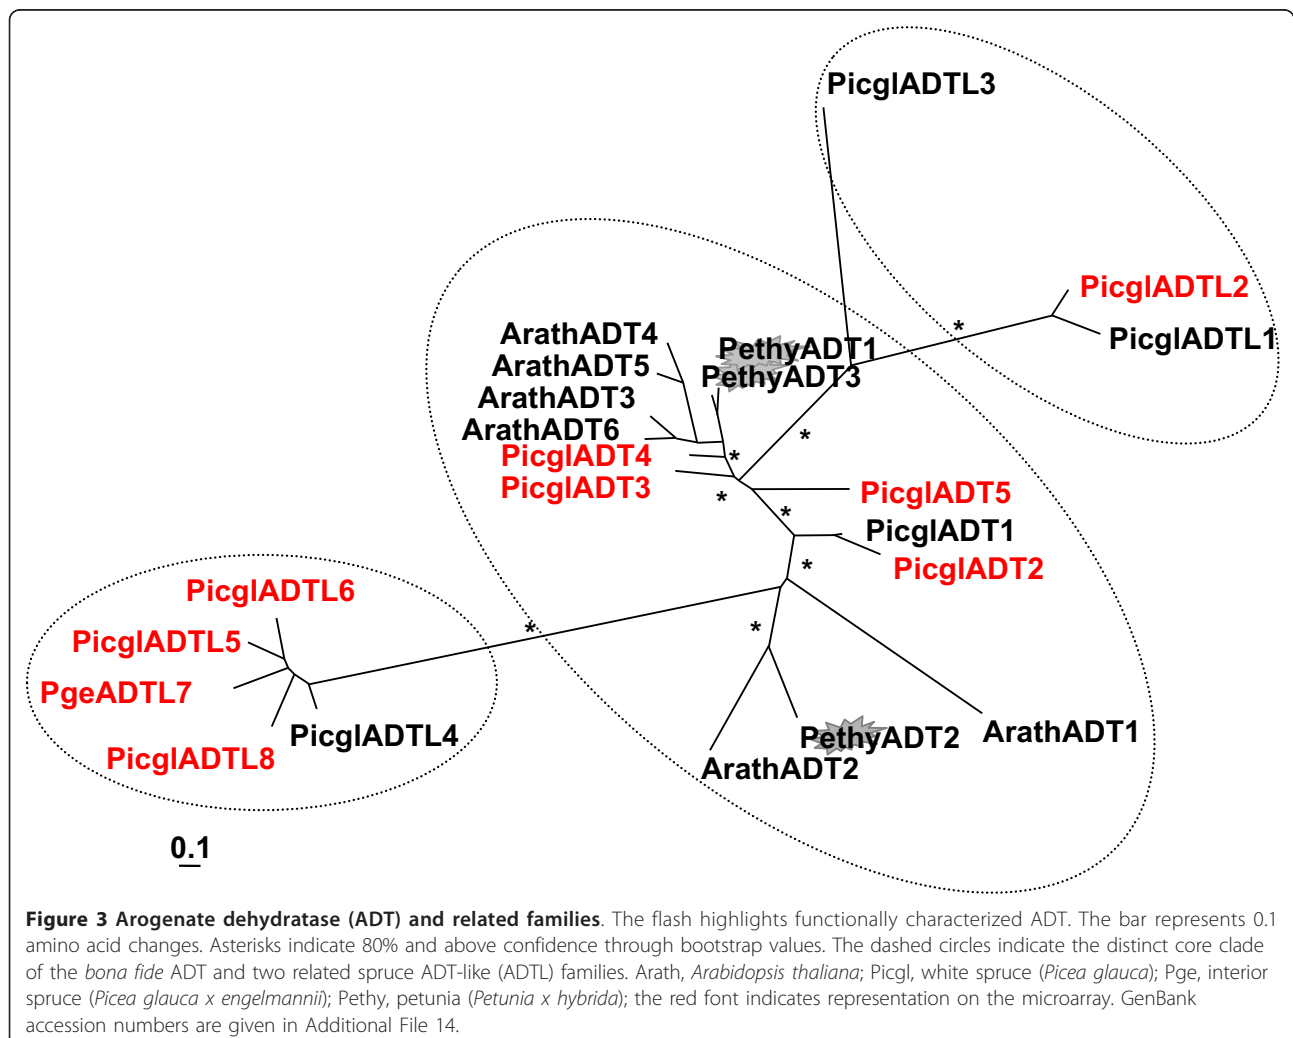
PicglADTL3

PicglADTL2
PicglADTL1

ArathADT4
ArathADT5
ArathADT3
ArathADT6
PicglADT4
PicglADT3

PethyADT1
PethyADT3

*
*
*
*
*
*
*
*

PicglADT5
PicglADT1
PicglADT2

PicglADTL6
PicglADTL5
PgeADTL7
PicglADTL4
PicglADTL8

PethyADT2
ArathADT1
ArathADT2

0.1

**Figure 3 Arogenate dehydratase (ADT) and related families**. The flash highlights functionally characterized ADT. The bar represents 0.1 amino acid changes. Asterisks indicate 80% and above confidence through bootstrap values. The dashed circles indicate the distinct core clade of the *bona fide* ADT and two related spruce ADT-like (ADTL) families. Arath, *Arabidopsis thaliana*; Picgl, white spruce (*Picea glauca*); Pge, interior spruce (*Picea glauca x engelmannii*); Pethy, petunia (*Petunia x hybrida*); the red font indicates representation on the microarray. GenBank accession numbers are given in Additional File 14.